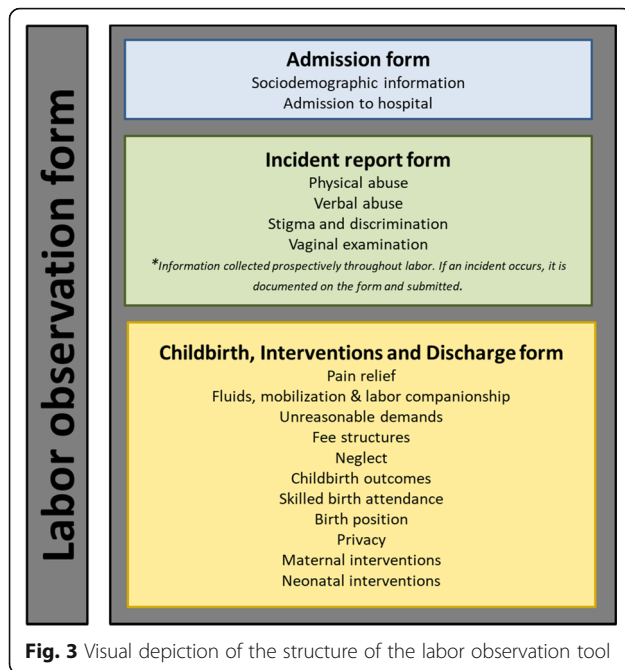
Labor observation form

Admission form
Sociodemographic information
Admission to hospital

Incident report form
Physical abuse
Verbal abuse
Stigma and discrimination
Vaginal examination
*Information collected prospectively throughout labor. If an incident occurs, it is documented on the form and submitted.

Childbirth, Interventions and Discharge form
Pain relief
Fluids, mobilization & labor companionship
Unreasonable demands
Fee structures
Neglect
Childbirth outcomes
Skilled birth attendance
Birth position
Privacy
Maternal interventions
Neonatal interventions

Fig. 3 Visual depiction of the structure of the labor observation tool